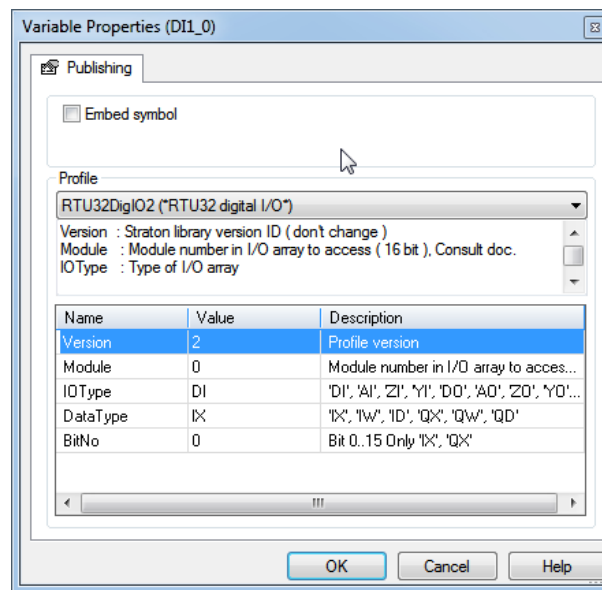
Variable Properties (DI1_0)

Publishing

Embed symbol

Profile

RTU32DigIO2 ("RTU32 digital I/O")

Version : Straton library version ID ( don't change )
Module : Module number in I/O array to access ( 16 bit ), Consult doc.
IOType : Type of I/O array

| Name | Value | Description |
|---|---|---|
| Version | 2 | Profile version |
| Module | 0 | Module number in I/O array to acces... |
| IOType | DI | 'DI', 'AI', 'ZI', 'YI', 'DO', 'AO', 'ZO', 'YO'... |
| DataType | IX | 'IX', 'IW', 'ID', 'QX', 'QW', 'QD' |
| BitNo | 0 | Bit 0..15 Only 'IX', 'QX' |

OK Cancel Help